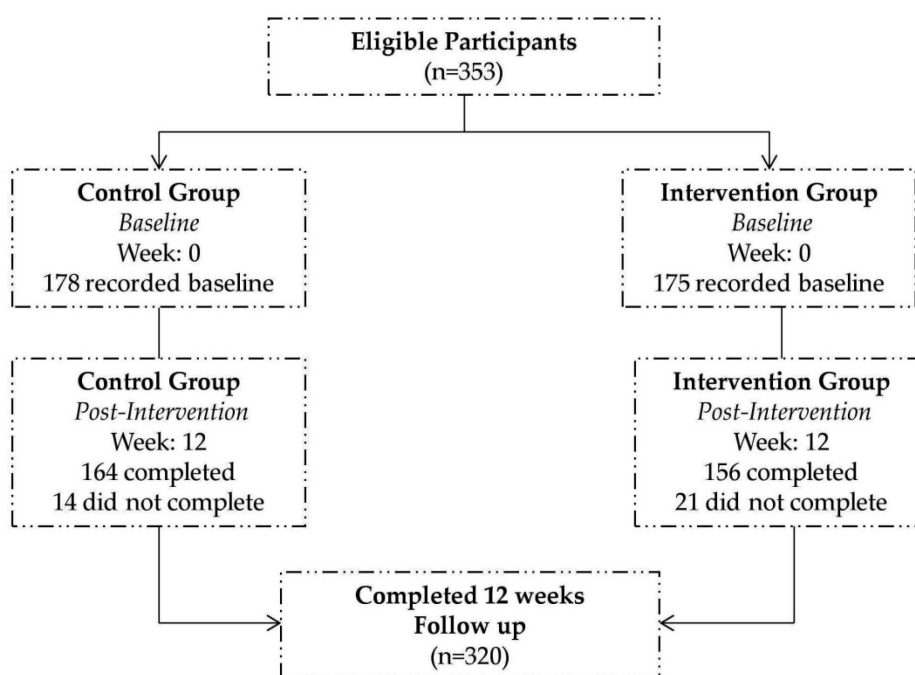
Eligible Participants
(n=353)

Control Group
*Baseline*
Week: 0
178 recorded baseline

Intervention Group
*Baseline*
Week: 0
175 recorded baseline

Control Group
*Post-Intervention*
Week: 12
164 completed
14 did not complete

Intervention Group
*Post-Intervention*
Week: 12
156 completed
21 did not complete

Completed 12 weeks
Follow up
(n=320)